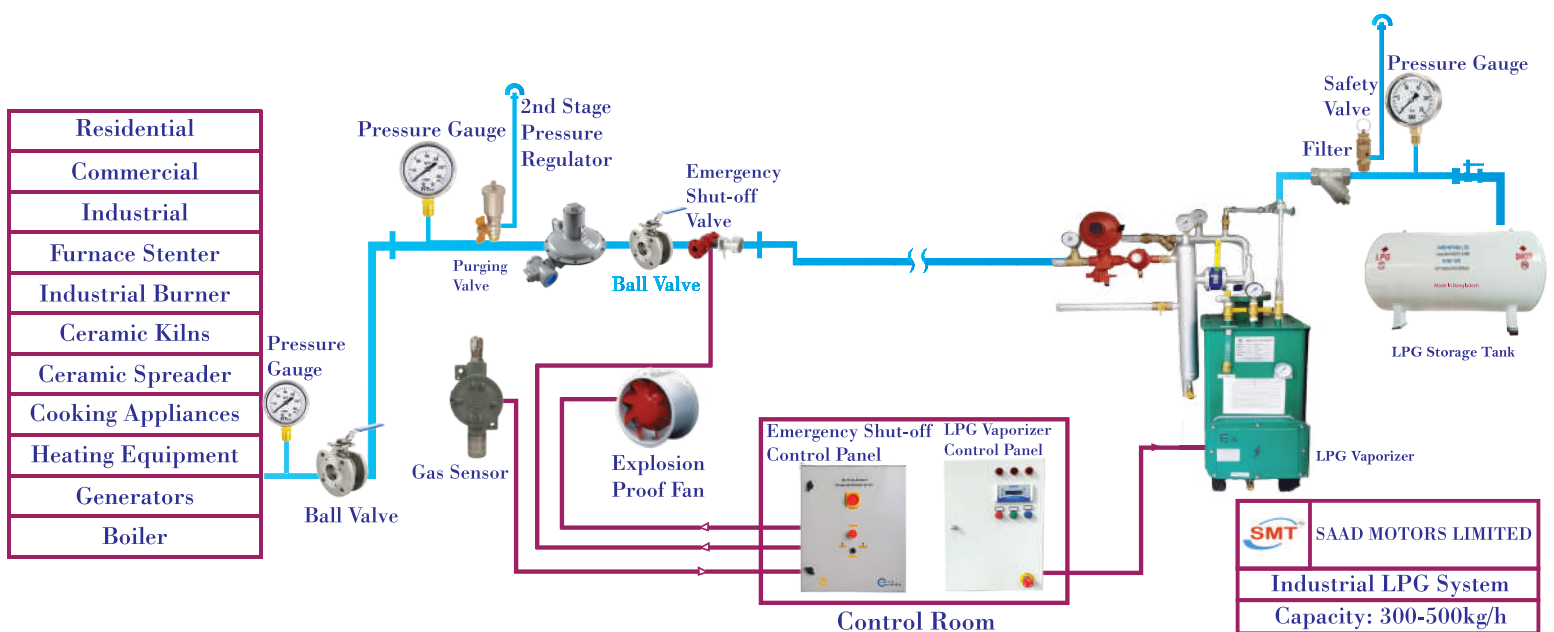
| Residential |
|---|
| Commercial |
| Industrial |
| Furnace Stenter |
| Industrial Burner |
| Ceramic Kilns |
| Ceramic Spreader |
| Cooking Appliances |
| Heating Equipment |
| Generators |
| Boiler |

Pressure Gauge

Ball Valve

Pressure Gauge

2nd Stage Pressure Regulator

Purging Valve

Ball Valve

Emergency Shut-off Valve

Gas Sensor

Explosion Proof Fan

Emergency Shut-off Control Panel

LPG Vaporizer Control Panel

Control Room

Safety Valve

Pressure Gauge

Filter

LPG

LPG Storage Tank

LPG Vaporizer

| SMT | SAAD MOTORS LIMITED |
|---|---|
| Industrial LPG System | |
| Capacity: 300-500kg/h | |